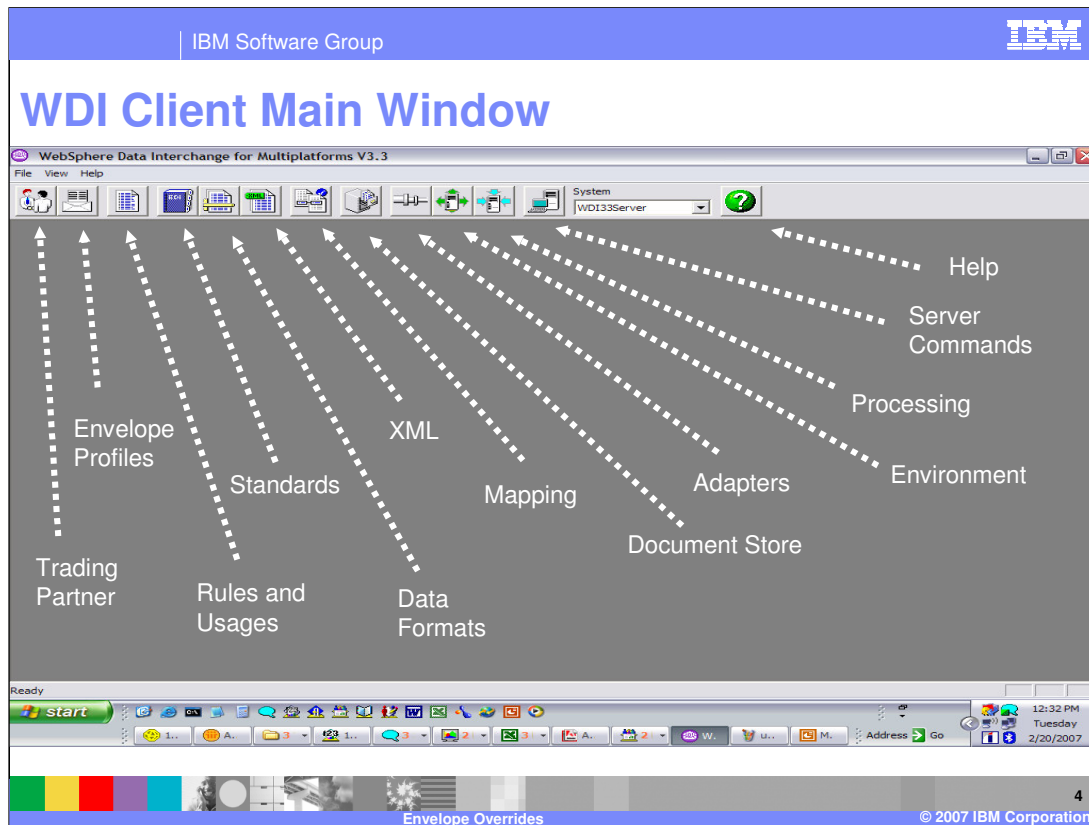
IBM Software Group

IBM

WDI Client Main Window

WebSphere Data Interchange for Multiplatforms V3.3

File View Help

System

WDI33Server

Help

Server Commands

Processing

Environment

Adapters

Document Store

Mapping

XML

Standards

Envelope Profiles

Data Formats

Rules and Usages

Trading Partner

Ready

start

1.. A. 3 1.. 3 2 3 A. 2 W. u.. M.

Address Go

12:32 PM Tuesday 2/20/2007

4

Envelope Overrides

© 2007 IBM Corporation